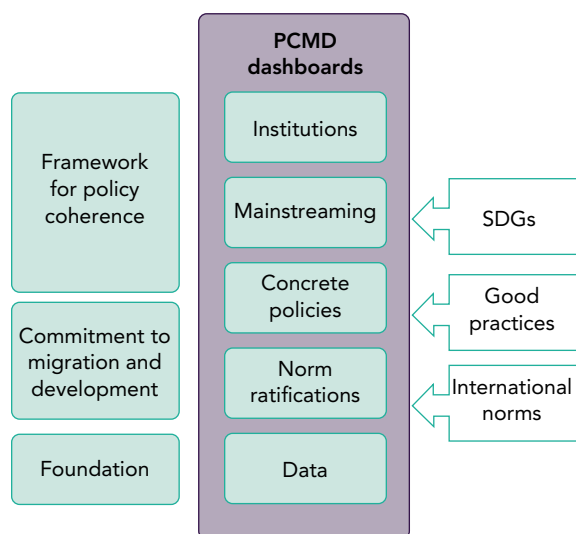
Framework for policy coherence

Commitment to migration and development

Foundation

PCMD dashboards

Institutions

Mainstreaming

Concrete policies

Norm ratifications

Data

SDGs

Good practices

International norms